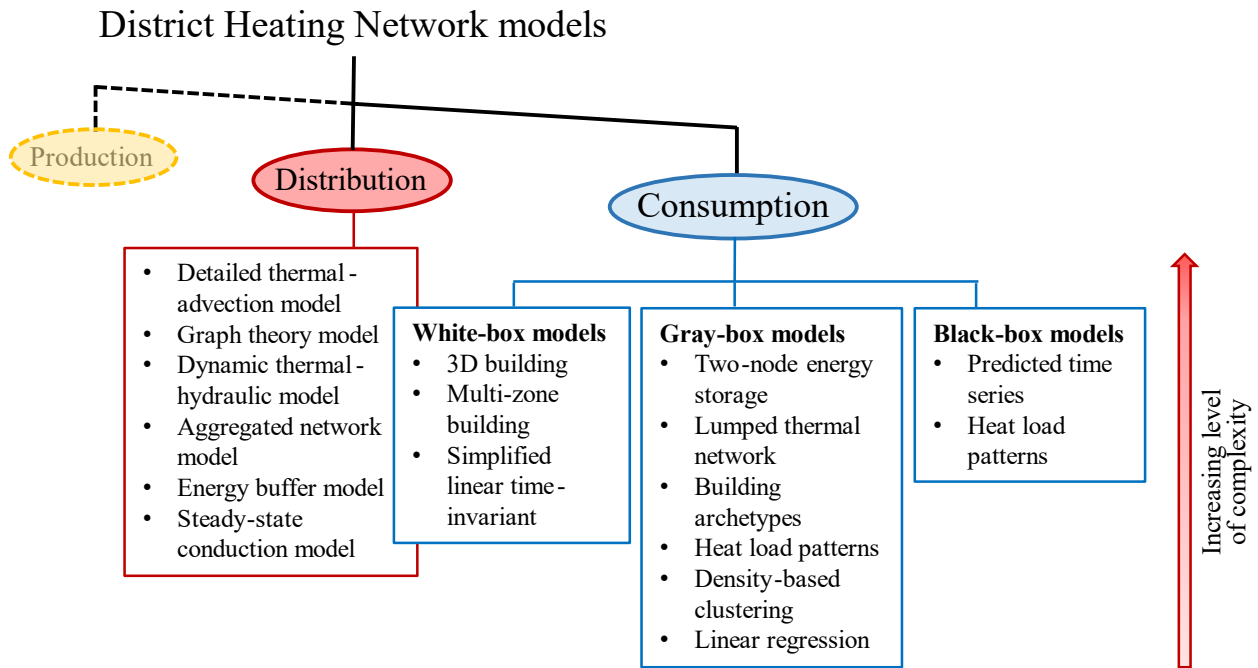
District Heating Network models

Production

Distribution

Consumption

- Detailed thermal-advection model
- Graph theory model
- Dynamic thermal-hydraulic model
- Aggregated network model
- Energy buffer model
- Steady-state conduction model

White-box models
- 3D building
- Multi-zone building
- Simplified linear time-invariant

Gray-box models
- Two-node energy storage
- Lumped thermal network
- Building archetypes
- Heat load patterns
- Density-based clustering
- Linear regression

Black-box models
- Predicted time series
- Heat load patterns

Increasing level of complexity